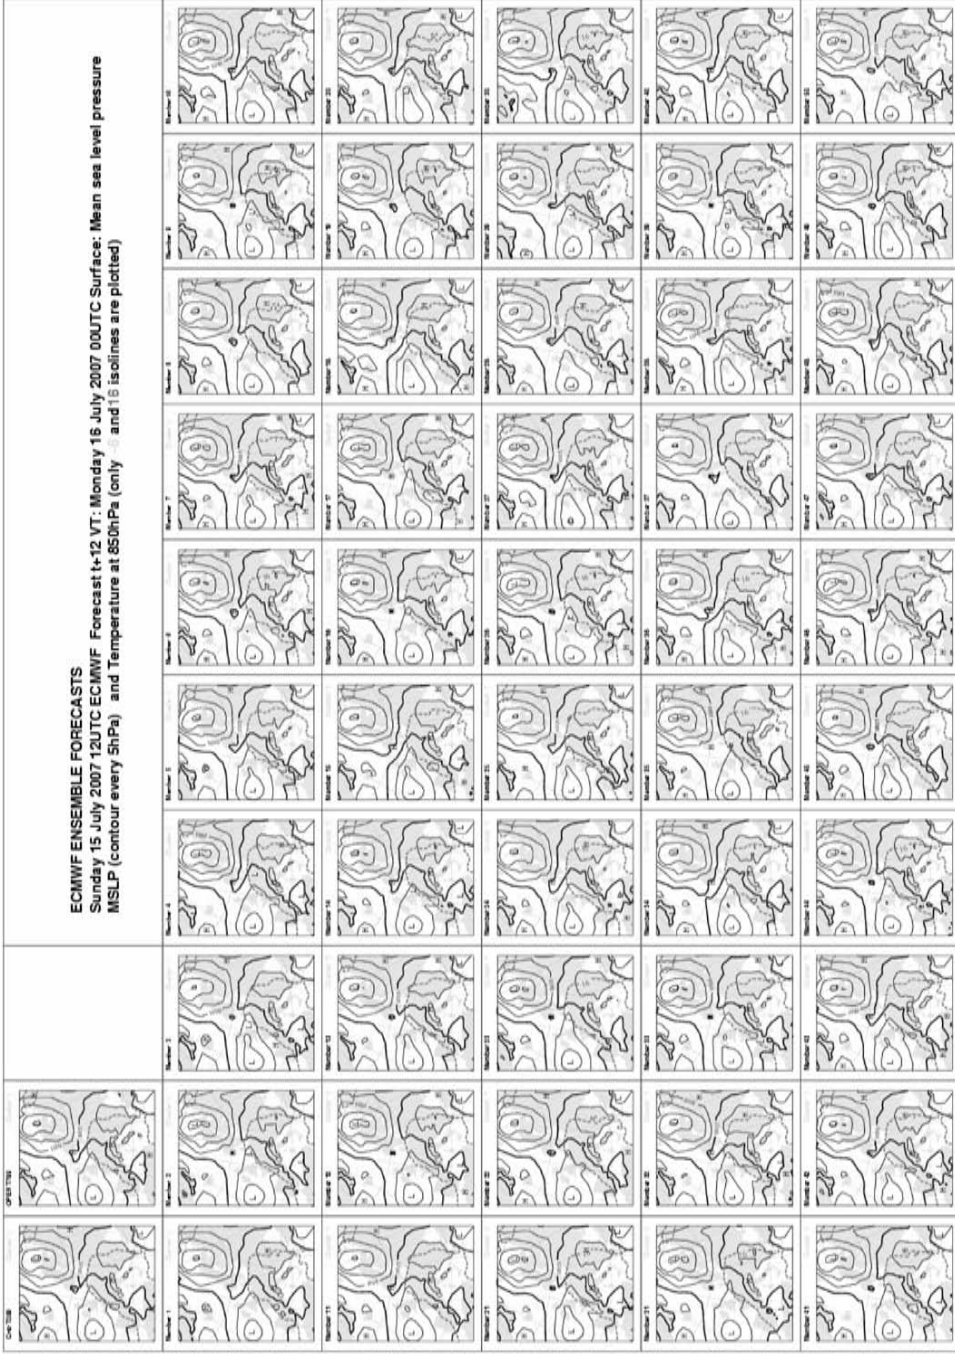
ECMWF ENSEMBLE FORECASTS
Sunday 15 July 2007 12UTC ECMWF Forecast t+12 VT: Monday 16 July 2007 00UTC Surface: Mean sea level pressure
MSLP (contour every 5hPa) and Temperature at 850hPa (only -5 and 15 isolines are plotted)

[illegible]